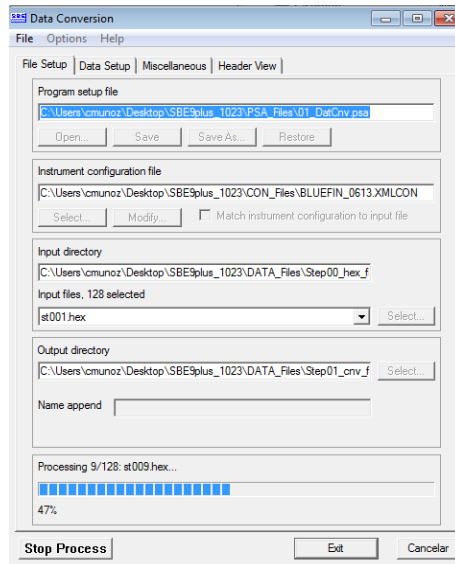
Data Conversion

File Options Help

File Setup | Data Setup | Miscellaneous | Header View

Program setup file

C:\Users\cmunoz\Desktop\SBE9plus_1023\PSA_Files\01_DatCnv.psa

Open... | Save | Save As... | Restore

Instrument configuration file

C:\Users\cmunoz\Desktop\SBE9plus_1023\CON_Files\BLUEFIN_0613.XMLCON

Select... | Modify... | Match instrument configuration to input file

Input directory

C:\Users\cmunoz\Desktop\SBE9plus_1023\DATA_Files\Step00_hex_f

Input files, 128 selected

st001.hex

Select...

Output directory

C:\Users\cmunoz\Desktop\SBE9plus_1023\DATA_Files\Step01_cnv_f

Select...

Name append

Processing 9/128: st009.hex...

47%

Stop Process | Exit | Cancel